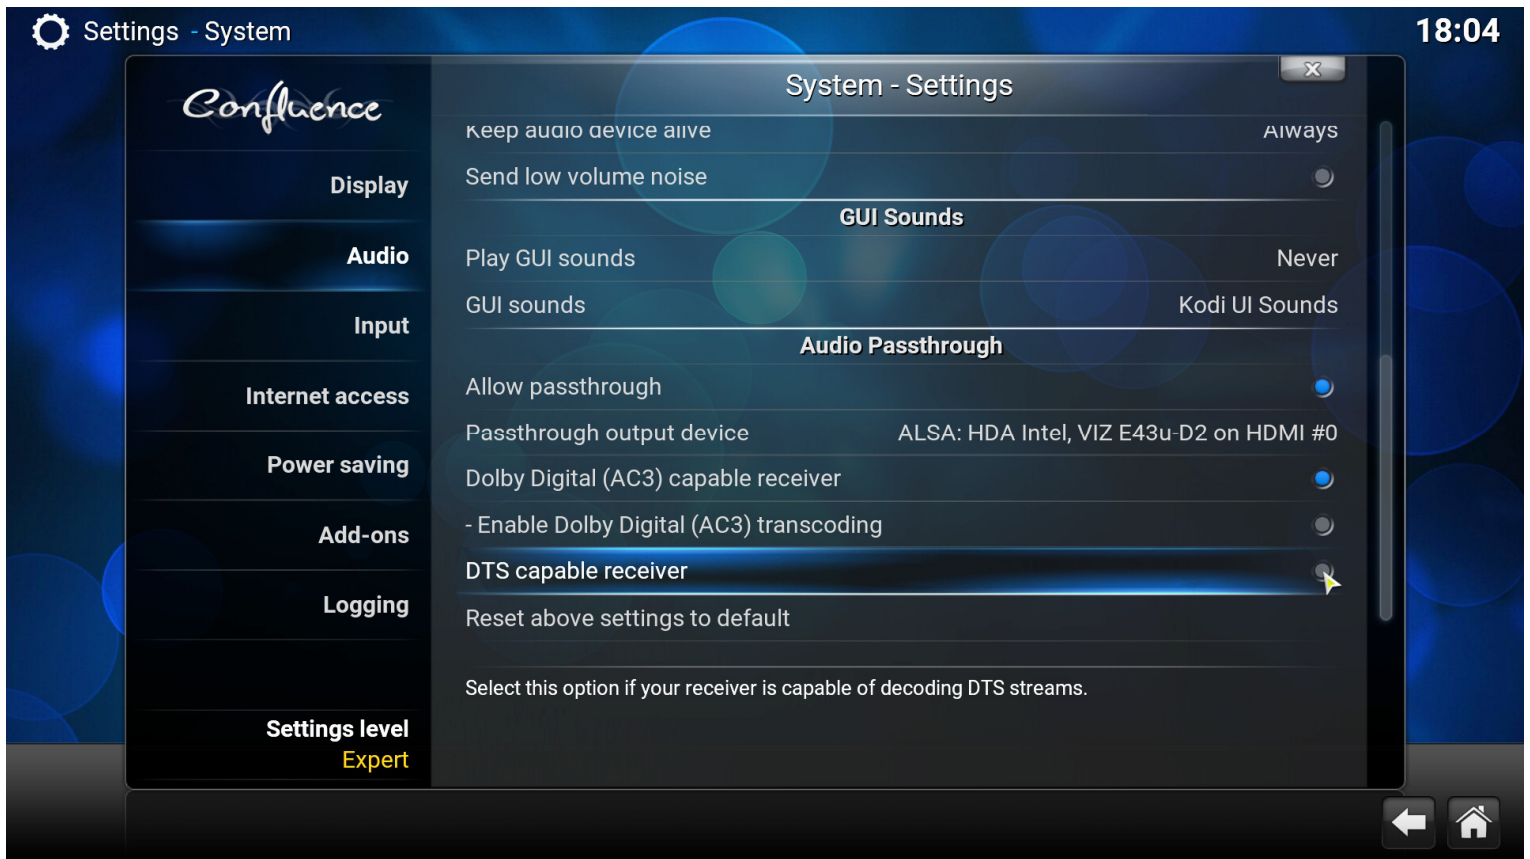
Settings - System

18:04

Confluence

Display

Audio

Input

Internet access

Power saving

Add-ons

Logging

Settings level
Expert

System - Settings

X

Keep audio device alive Always

Send low volume noise

GUI Sounds

Play GUI sounds Never

GUI sounds Kodi UI Sounds

Audio Passthrough

Allow passthrough

Passthrough output device ALSA: HDA Intel, VIZ E43u-D2 on HDMI #0

Dolby Digital (AC3) capable receiver

- Enable Dolby Digital (AC3) transcoding

DTS capable receiver

Reset above settings to default

Select this option if your receiver is capable of decoding DTS streams.